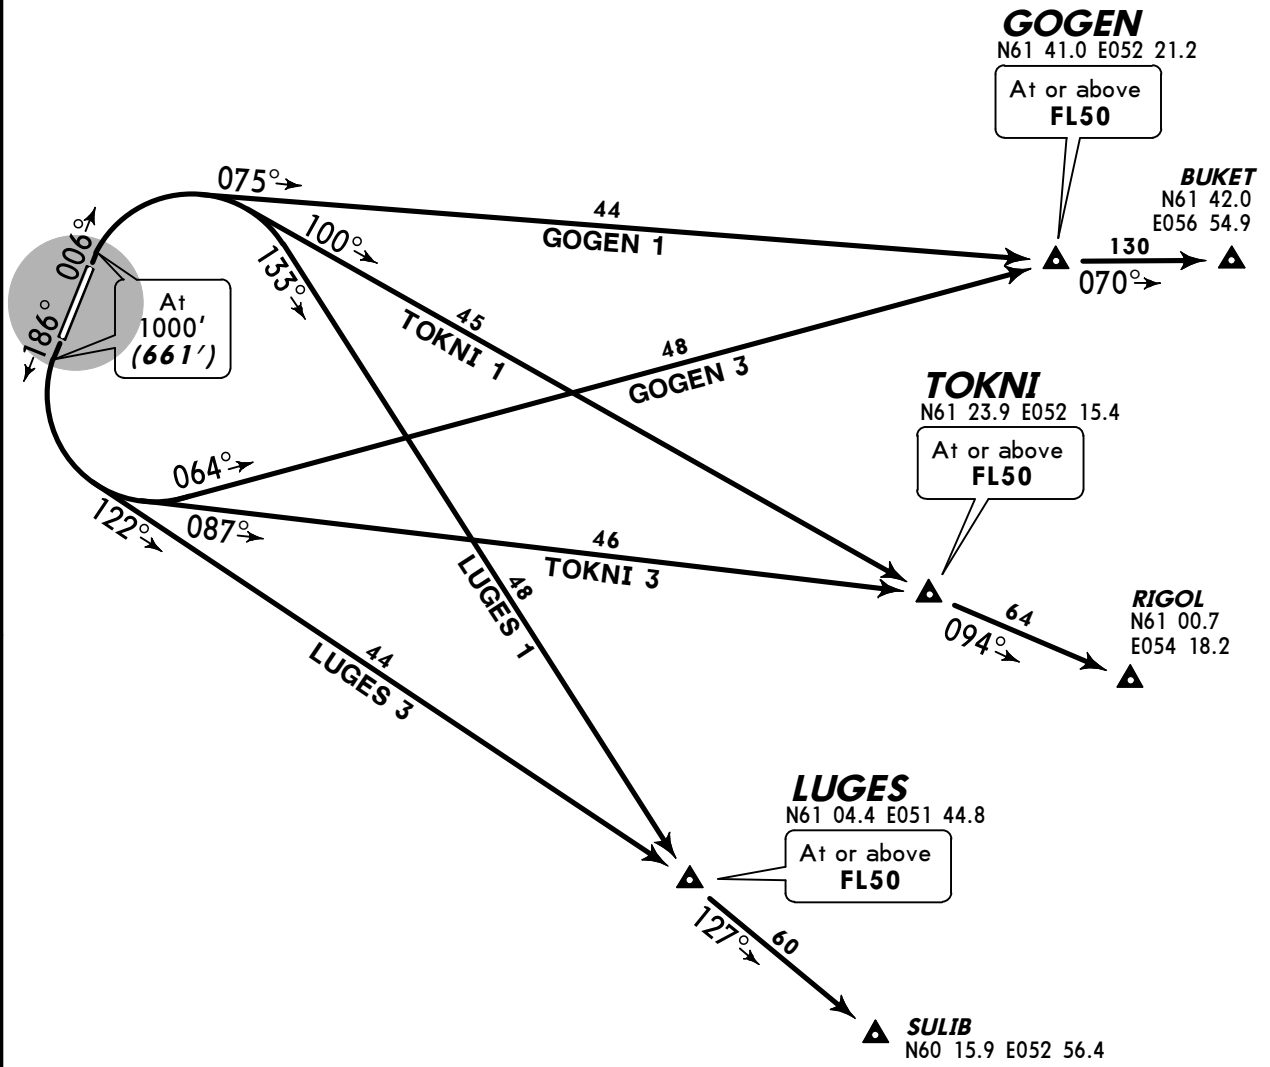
GOGEN
N61 41.0 E052 21.2
At or above
FL50

BUKET
N61 42.0
E056 54.9

075°
44
GOGEN 1
100°
133°
006°
186°
At
1000'
(661')
45
TOKNI 1
130
070°
48
GOGEN 3

TOKNI
N61 23.9 E052 15.4
At or above
FL50

064°
122°
087°
46
TOKNI 3
48
LUGES 1
64
094°

RIGOL
N61 00.7
E054 18.2

44
LUGES 3

LUGES
N61 04.4 E051 44.8
At or above
FL50

127°
60

SULIB
N60 15.9 E052 56.4